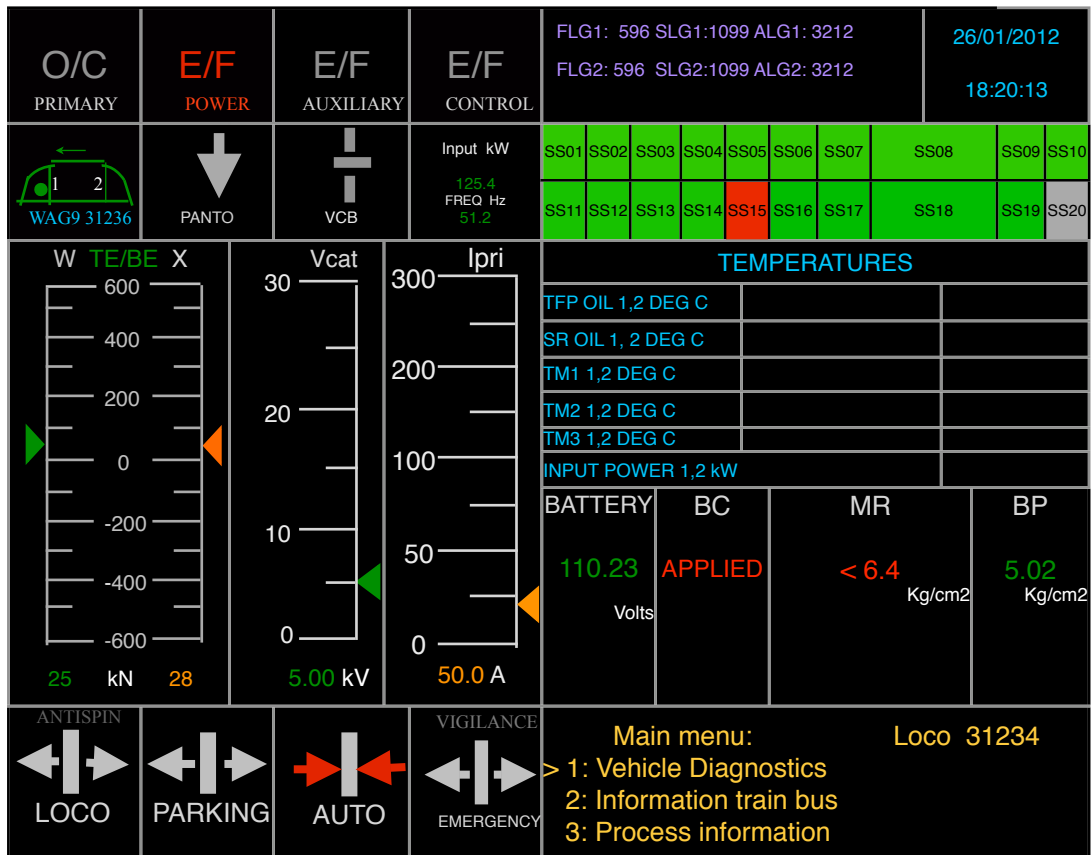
O/C
PRIMARY

E/F
POWER

E/F
AUXILIARY

E/F
CONTROL

FLG1: 596 SLG1:1099 ALG1: 3212
FLG2: 596 SLG2:1099 ALG2: 3212

26/01/2012
18:20:13

1 2
WAG9 31236

PANTO

VCB

Input kW
125.4
FREQ Hz
51.2

| SS01 | SS02 | SS03 | SS04 | SS05 | SS06 | SS07 | SS08 | SS09 | SS10 |
|---|---|---|---|---|---|---|---|---|---|
| SS11 | SS12 | SS13 | SS14 | SS15 | SS16 | SS17 | SS18 | SS19 | SS20 |

W TE/BE X
600
400
200
0
-200
-400
-600
25 kN 28

Vcat
30
20
10
0
5.00 kV

Ipri
300
200
100
50
0
50.0 A

TEMPERATURES

| TFP OIL 1,2 DEG C | | |
|---|---|---|
| SR OIL 1, 2 DEG C | | |
| TM1 1,2 DEG C | | |
| TM2 1,2 DEG C | | |
| TM3 1,2 DEG C | | |
| INPUT POWER 1,2 kW | | |

BATTERY
110.23
Volts

BC
APPLIED

MR
< 6.4
Kg/cm2

BP
5.02
Kg/cm2

ANTISPIN
LOCO

PARKING

AUTO

VIGILANCE
EMERGENCY

Main menu: Loco 31234
> 1: Vehicle Diagnostics
2: Information train bus
3: Process information